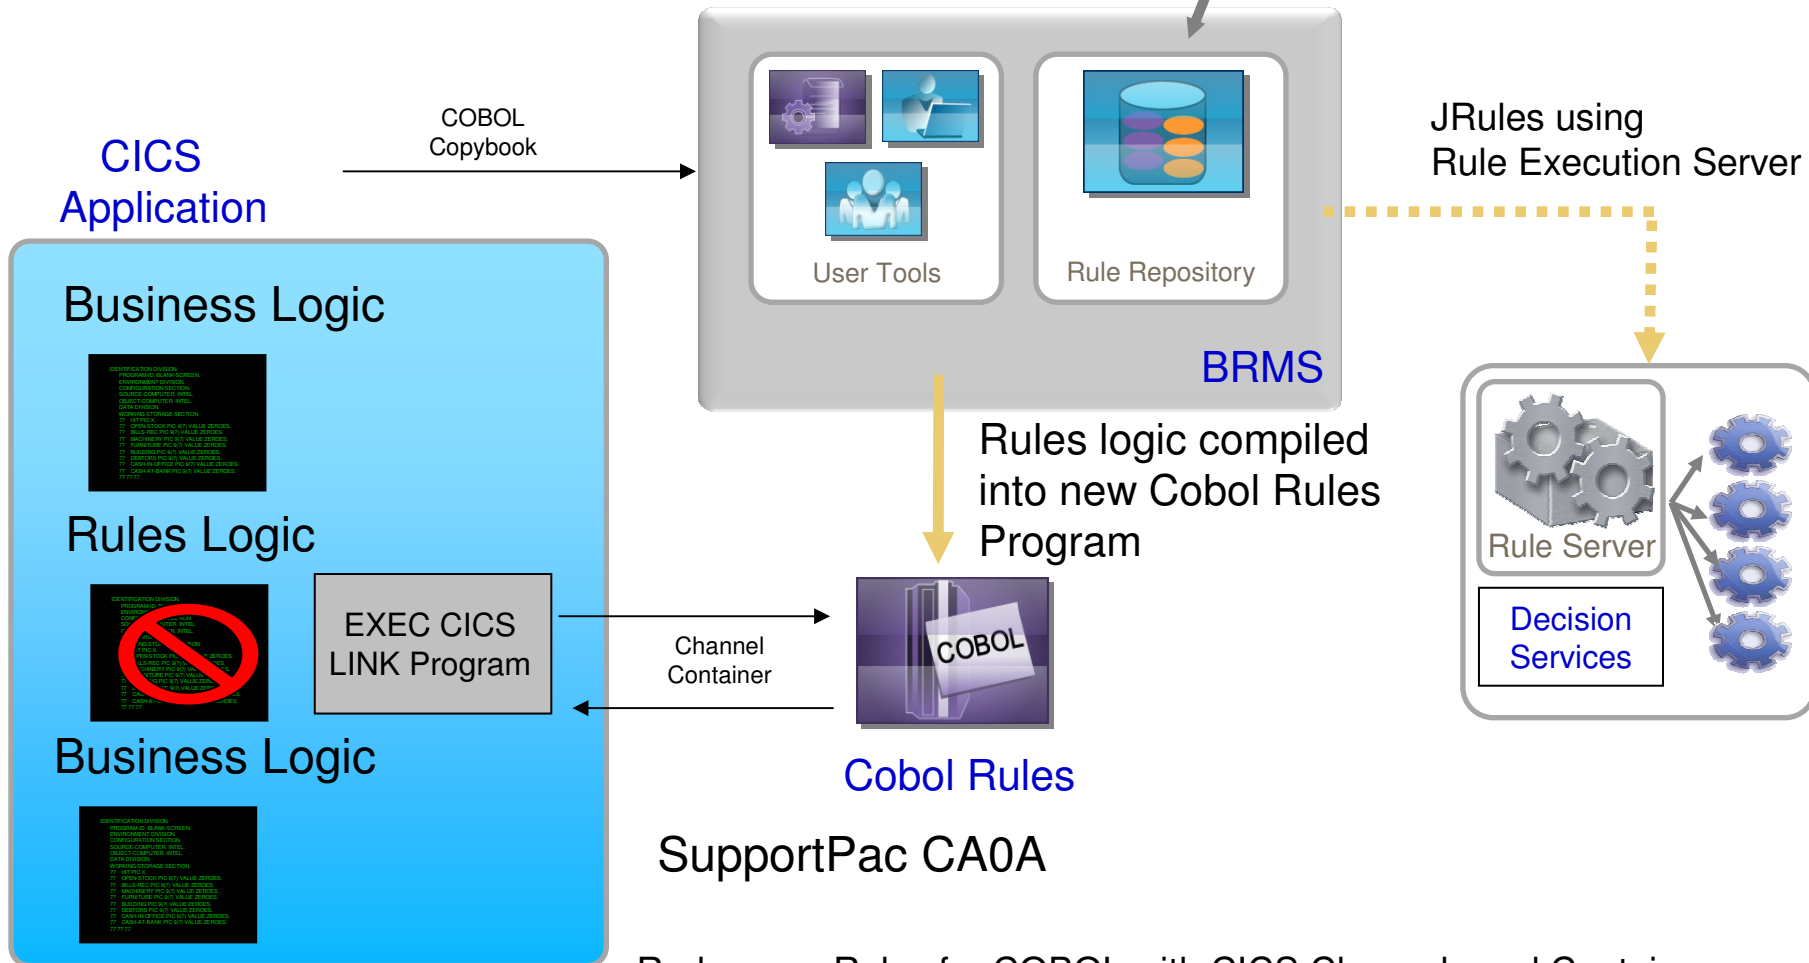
CICS Application

COBOL Copybook

User Tools

Rule Repository

BRMS

JRules using Rule Execution Server

Business Logic

Rules Logic

EXEC CICS LINK Program

Business Logic

Rules logic compiled into new Cobol Rules Program

Channel Container

COBOL

Cobol Rules

SupportPac CA0A

Rule Server

Decision Services

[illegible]